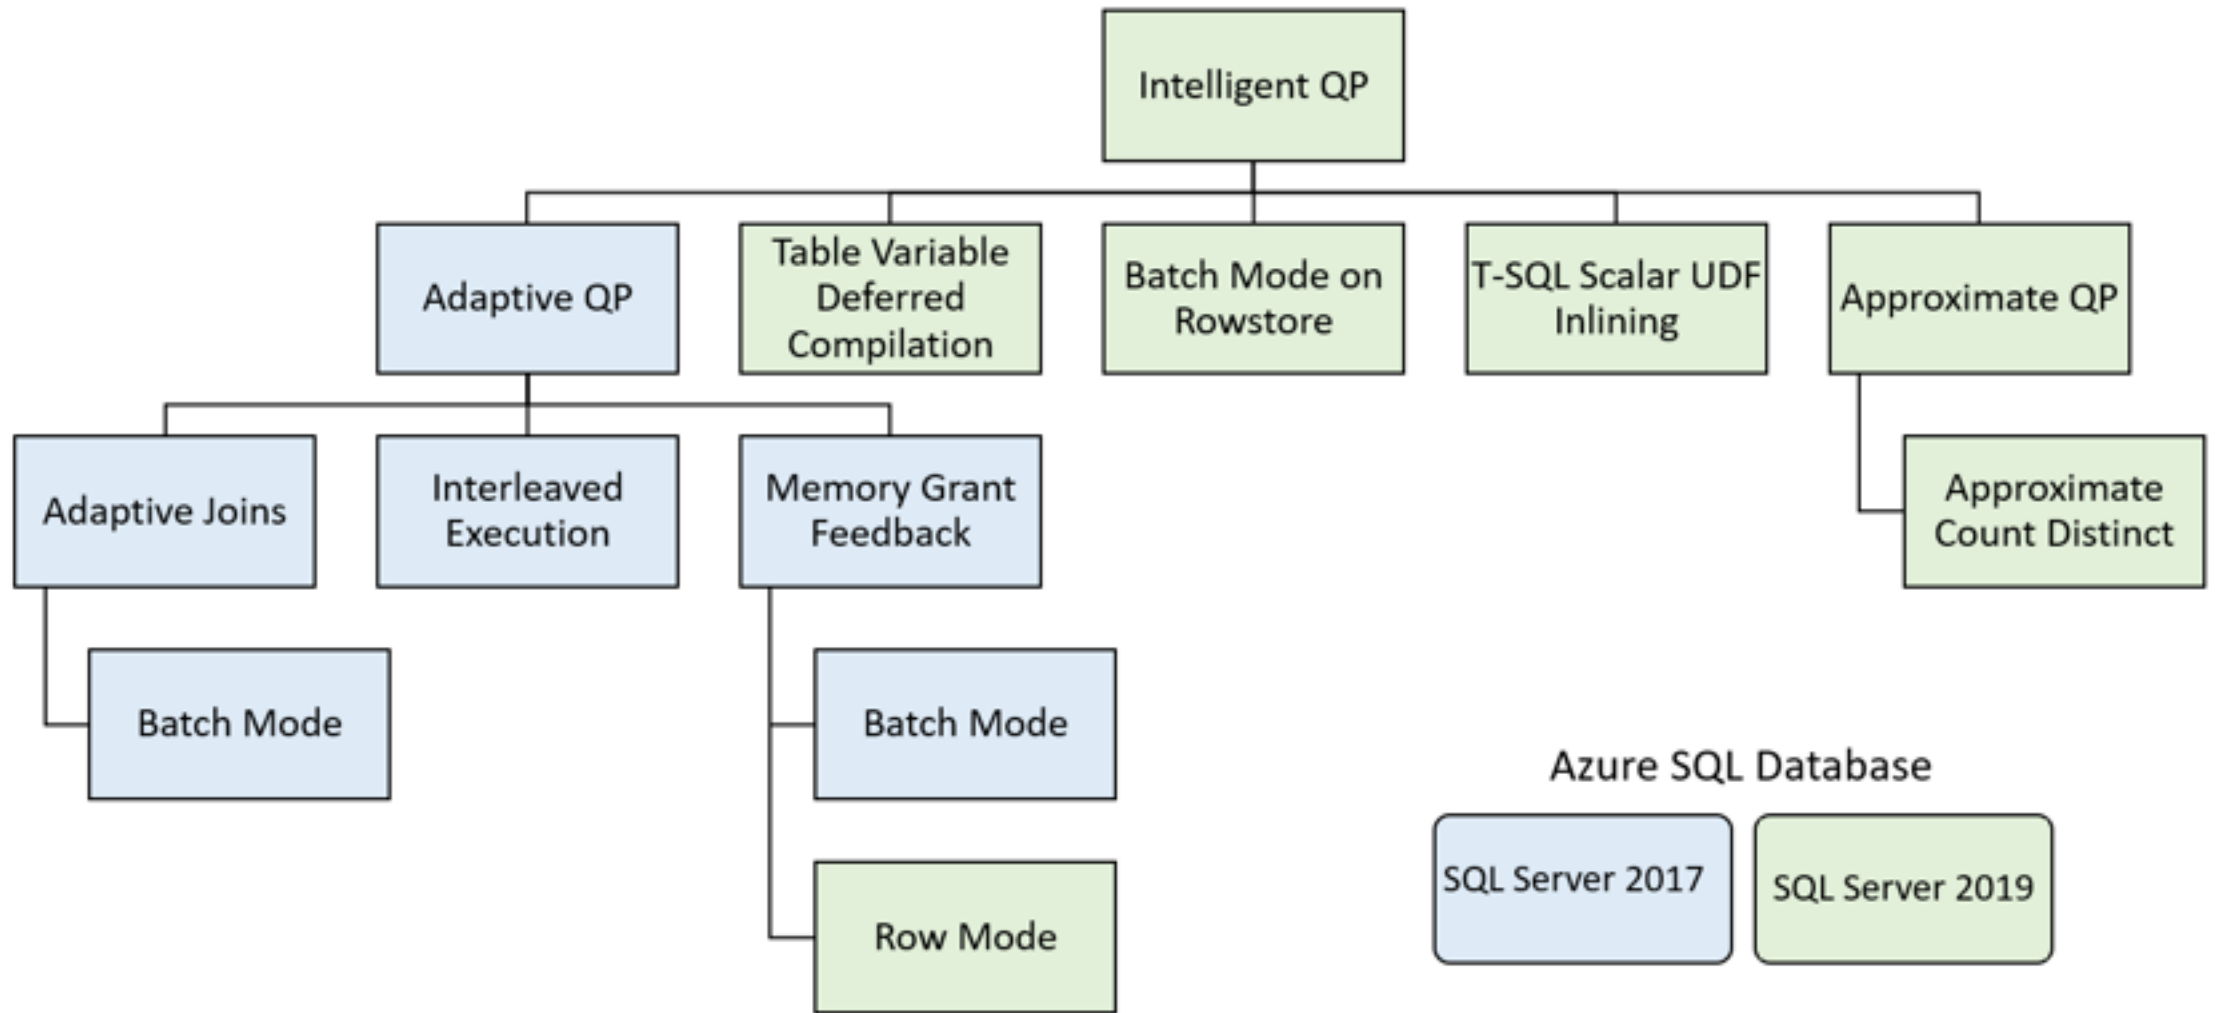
Intelligent QP

Adaptive QP

Table Variable Deferred Compilation

Batch Mode on Rowstore

T-SQL Scalar UDF Inlining

Approximate QP

Adaptive Joins

Interleaved Execution

Memory Grant Feedback

Approximate Count Distinct

Batch Mode

Batch Mode

Row Mode

Azure SQL Database

SQL Server 2017

SQL Server 2019